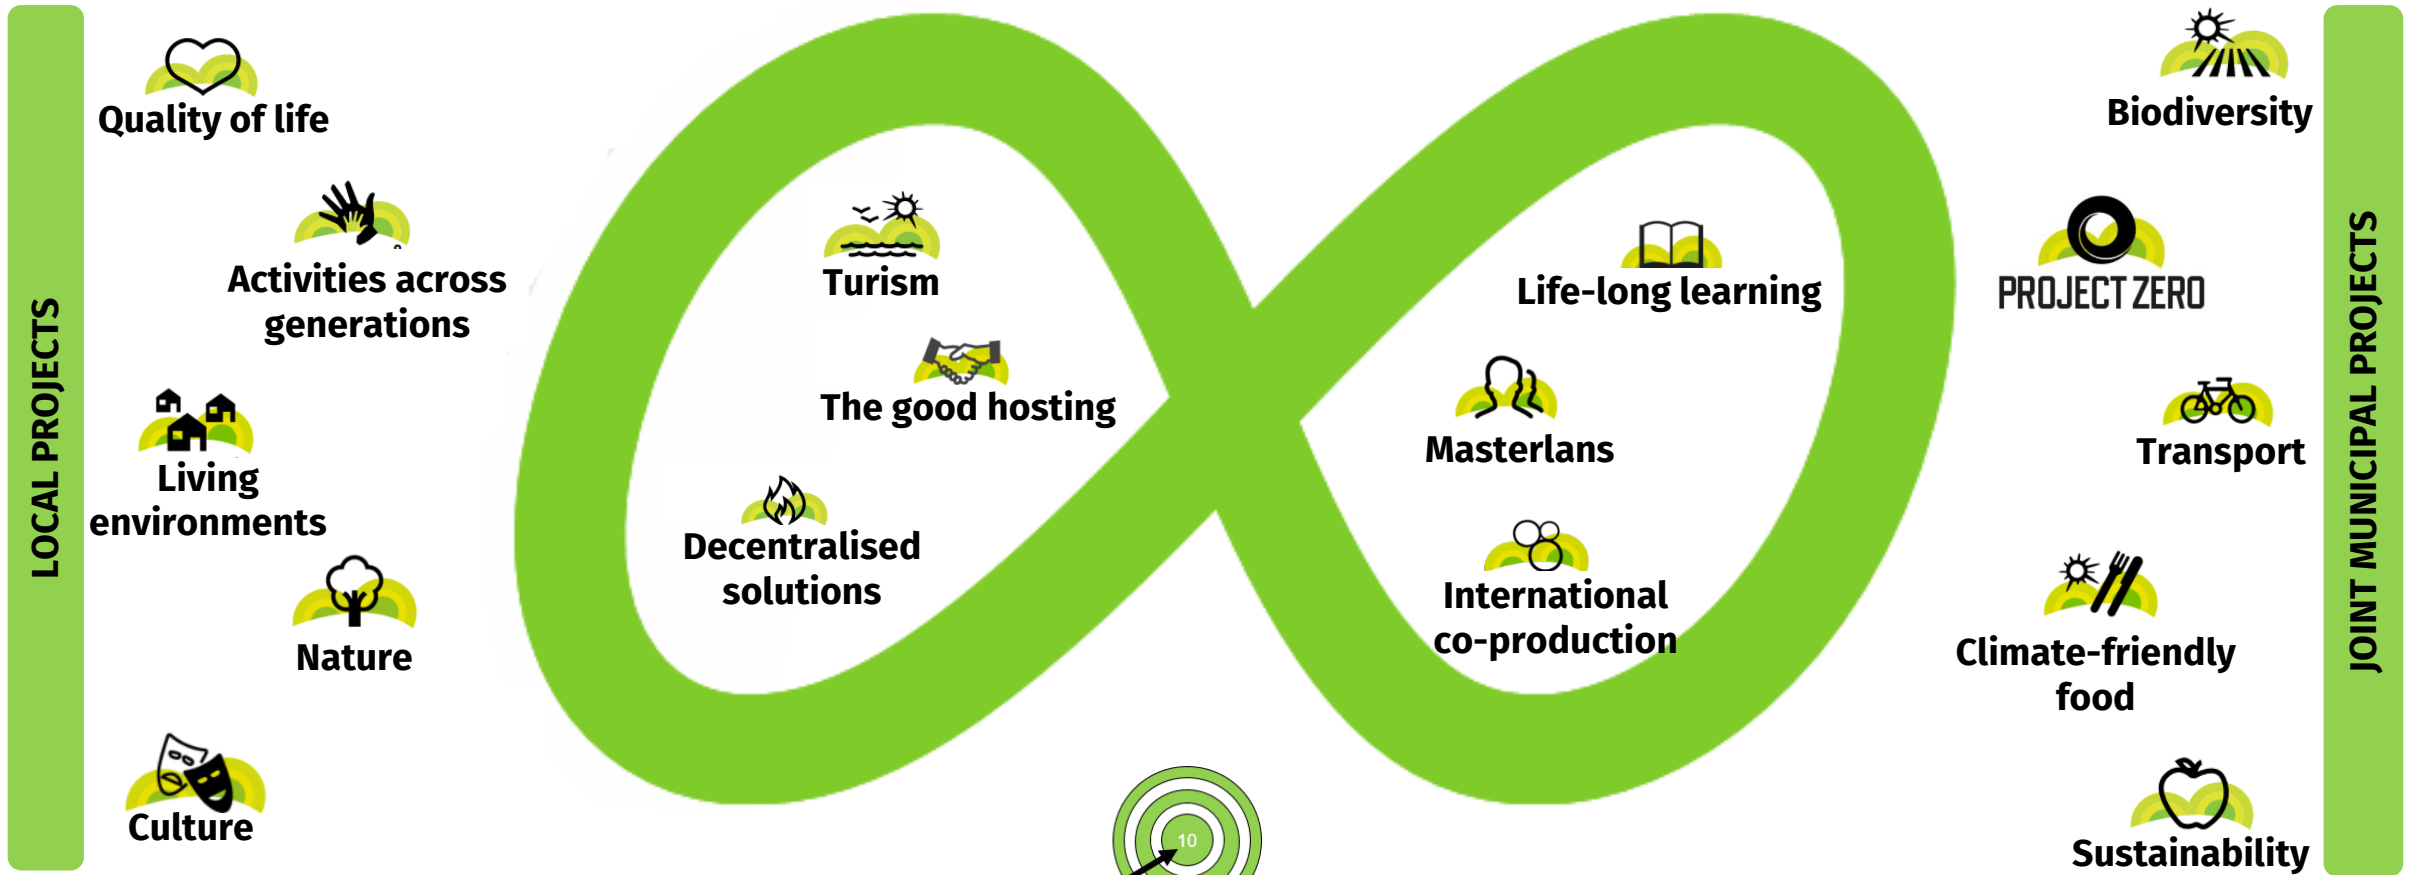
LOCAL PROJECTS

Quality of life

Activities across generations

Living environments

Nature

Culture

Turism

The good hosting

Decentralised solutions

Life-long learning

Masterlans

International co-production

10

Biodiversity

PROJECT ZERO

Transport

Climate-friendly food

Sustainability

JOINT MUNICIPAL PROJECTS